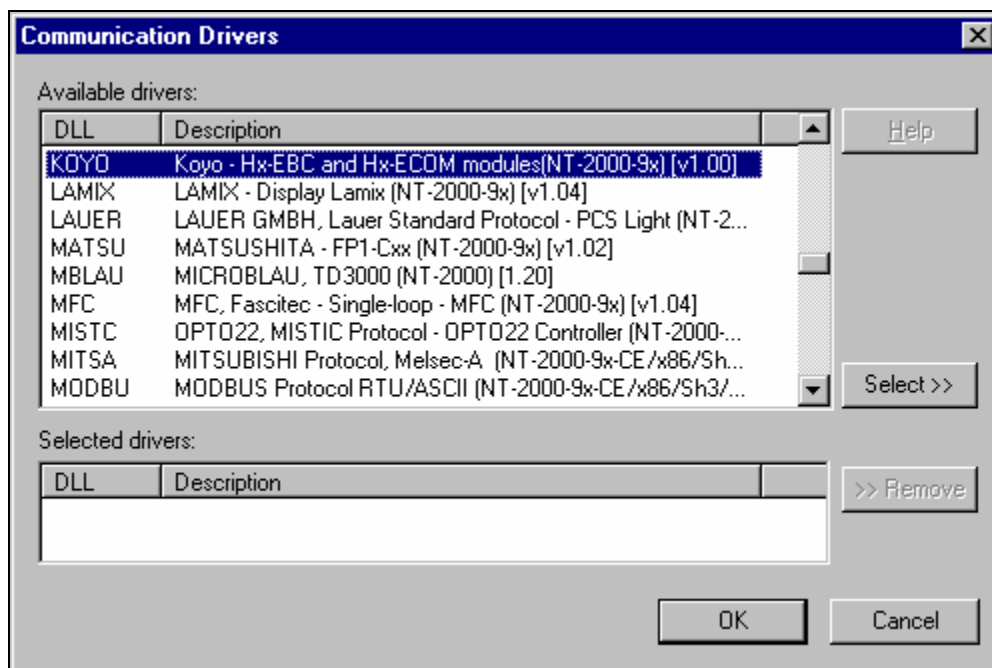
Communication Drivers

Available drivers:

| DLL | Description |
|---|---|
| KOYO | Koyo - Hx-EBC and Hx-ECOM modules(NT-2000-9x) [v1.00] |
| LAMIX | LAMIX - Display Lamix (NT-2000-9x) [v1.04] |
| LAUER | LAUER GMBH, Lauer Standard Protocol - PCS Light (NT-2... |
| MATSU | MATSUSHITA - FP1-Cxx (NT-2000-9x) [v1.02] |
| MBLAU | MICROBLAU, TD3000 (NT-2000) [1.20] |
| MFC | MFC, Fascitec - Single-loop - MFC (NT-2000-9x) [v1.04] |
| MISTC | OPTO22, MISTIC Protocol - OPTO22 Controller (NT-2000-... |
| MITSA | MITSUBISHI Protocol, Melsec-A (NT-2000-9x-CE/x86/Sh... |
| MODBU | MODBUS Protocol RTU/ASCII (NT-2000-9x-CE/x86/Sh3/... |

Help

Select >>

Selected drivers:

| DLL | Description |
|---|---|

>> Remove

OK

Cancel